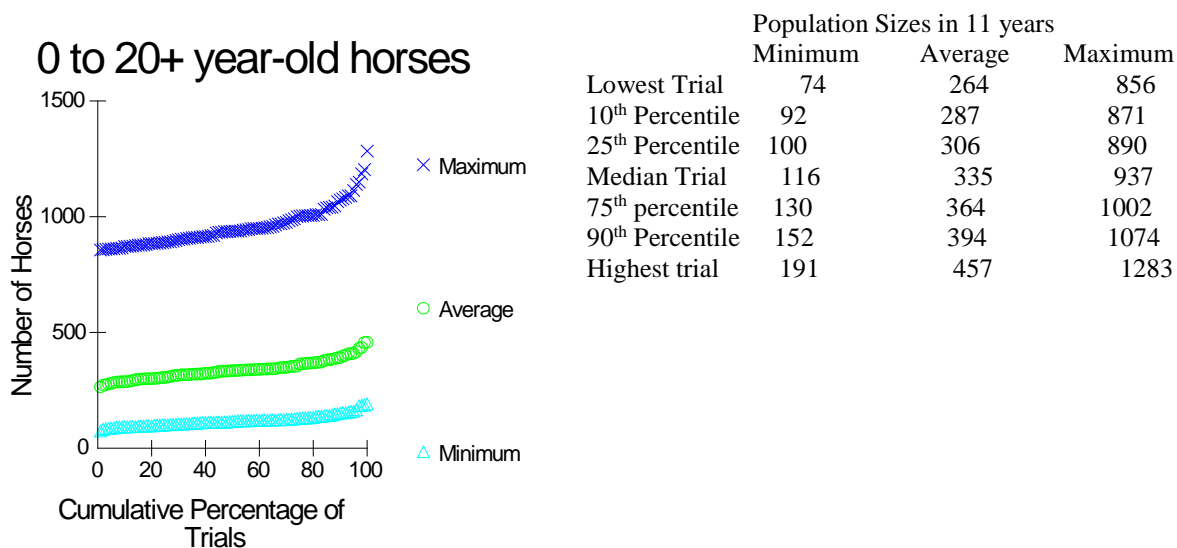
0 to 20+ year-old horses

1500
1000
500
0
Number of Horses
0 20 40 60 80 100
Cumulative Percentage of Trials

× Maximum
○ Average
△ Minimum

Population Sizes in 11 years

| | Minimum | Average | Maximum |
|---|---|---|---|
| Lowest Trial | 74 | 264 | 856 |
| 10$^{th}$ Percentile | 92 | 287 | 871 |
| 25$^{th}$ Percentile | 100 | 306 | 890 |
| Median Trial | 116 | 335 | 937 |
| 75$^{th}$ percentile | 130 | 364 | 1002 |
| 90$^{th}$ Percentile | 152 | 394 | 1074 |
| Highest trial | 191 | 457 | 1283 |